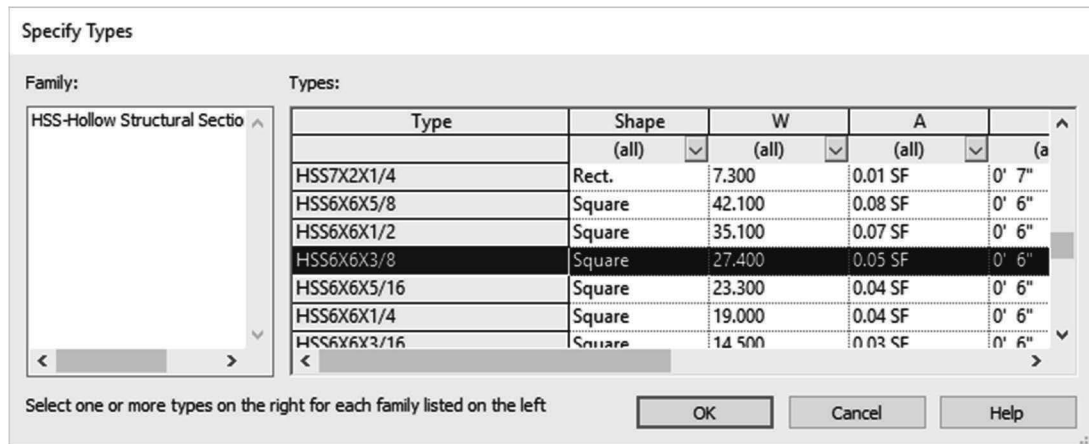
Specify Types

Family:

HSS-Hollow Structural Sectio

Types:

| Type | Shape | W | A | |
|---|---|---|---|---|
| | (all) | (all) | (all) | (a |
| HSS7X2X1/4 | Rect. | 7.300 | 0.01 SF | 0' 7" |
| HSS6X6X5/8 | Square | 42.100 | 0.08 SF | 0' 6" |
| HSS6X6X1/2 | Square | 35.100 | 0.07 SF | 0' 6" |
| HSS6X6X3/8 | Square | 27.400 | 0.05 SF | 0' 6" |
| HSS6X6X5/16 | Square | 23.300 | 0.04 SF | 0' 6" |
| HSS6X6X1/4 | Square | 19.000 | 0.04 SF | 0' 6" |
| HSS6X6X3/16 | Square | 14.500 | 0.03 SF | 0' 6" |

Select one or more types on the right for each family listed on the left

OK Cancel Help